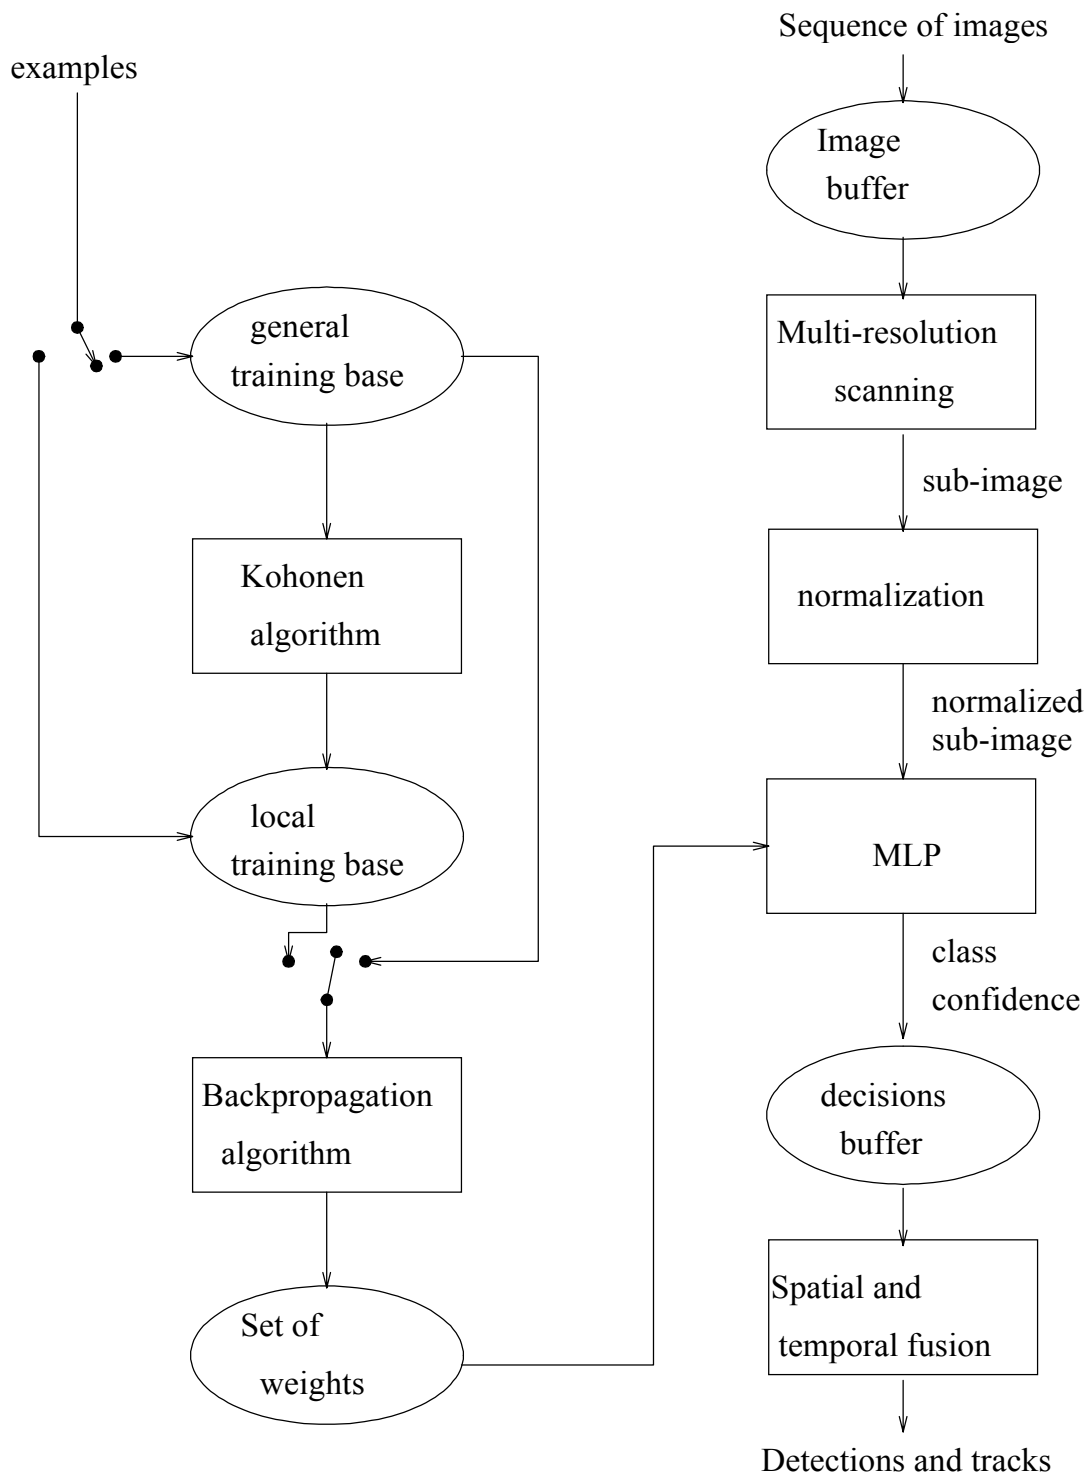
examples

general training base

Kohonen algorithm

local training base

Backpropagation algorithm

Set of weights

Sequence of images

Image buffer

Multi-resolution scanning

sub-image

normalization

normalized sub-image

MLP

class confidence

decisions buffer

Spatial and temporal fusion

Detections and tracks